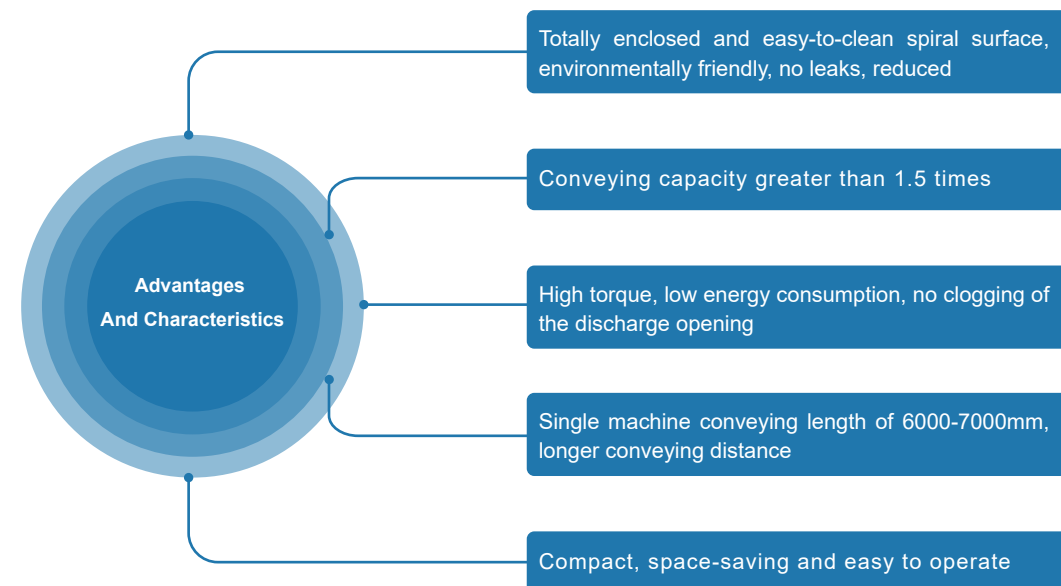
Advantages
And Characteristics

Totally enclosed and easy-to-clean spiral surface, environmentally friendly, no leaks, reduced

Conveying capacity greater than 1.5 times

High torque, low energy consumption, no clogging of the discharge opening

Single machine conveying length of 6000-7000mm, longer conveying distance

Compact, space-saving and easy to operate